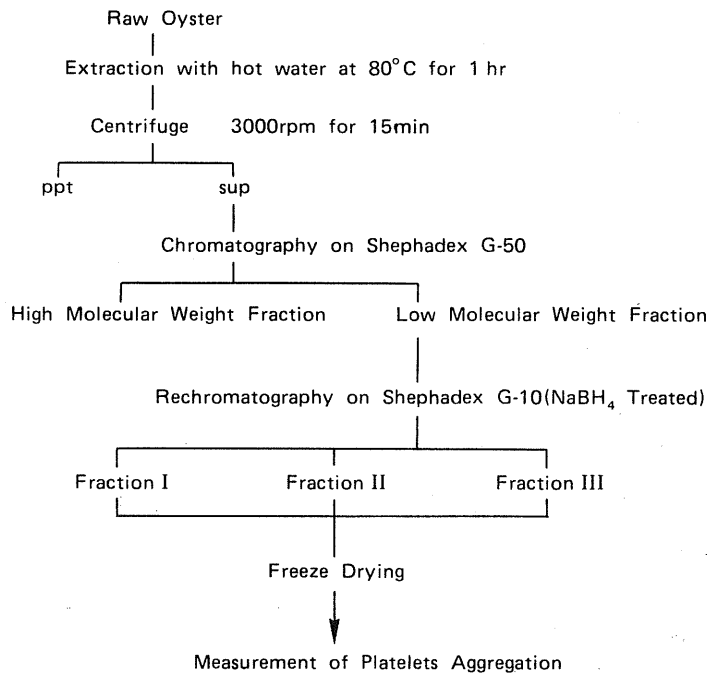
Raw Oyster

Extraction with hot water at 80°C for 1 hr

Centrifuge 3000rpm for 15min

ppt

sup

Chromatography on Shephadex G-50

High Molecular Weight Fraction

Low Molecular Weight Fraction

Rechromatography on Shephadex G-10($NaBH_4$ Treated)

Fraction I

Fraction II

Fraction III

Freeze Drying

Measurement of Platelets Aggregation